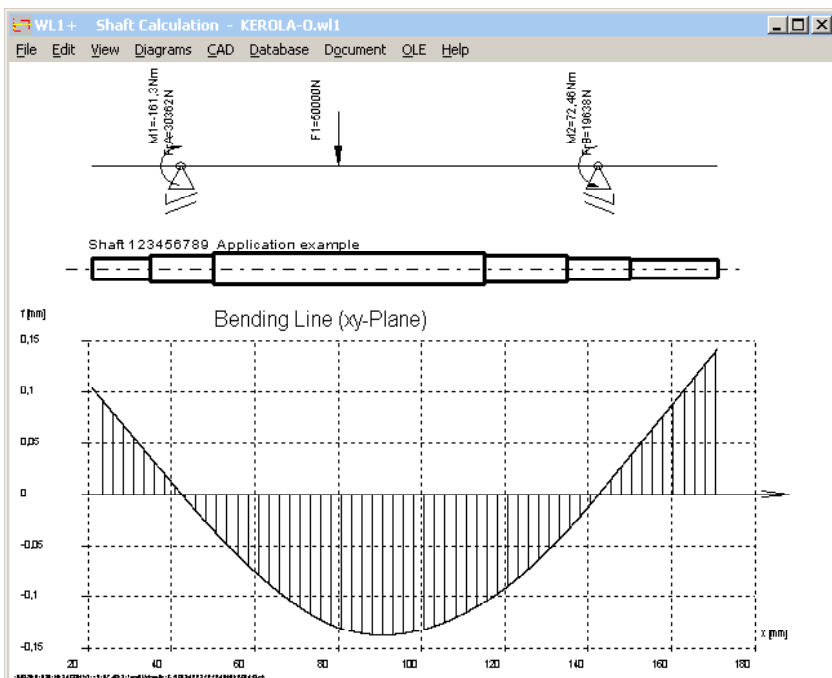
WL1+ Shaft Calculation - KEROLA-0.wl1

File Edit View Diagrams CAD Database Document OLE Help

M1=161,3Nm
FA=30362N

F1=50000N

M2=72,46Nm
FB=19638N

Shaft 123456789 Application example

f [mm]

Bending Line (xy-Plane)

0,15
0,1
0,05
0
-0,05
-0,1
-0,15

x [mm]

20 40 60 80 100 120 140 160 180

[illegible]